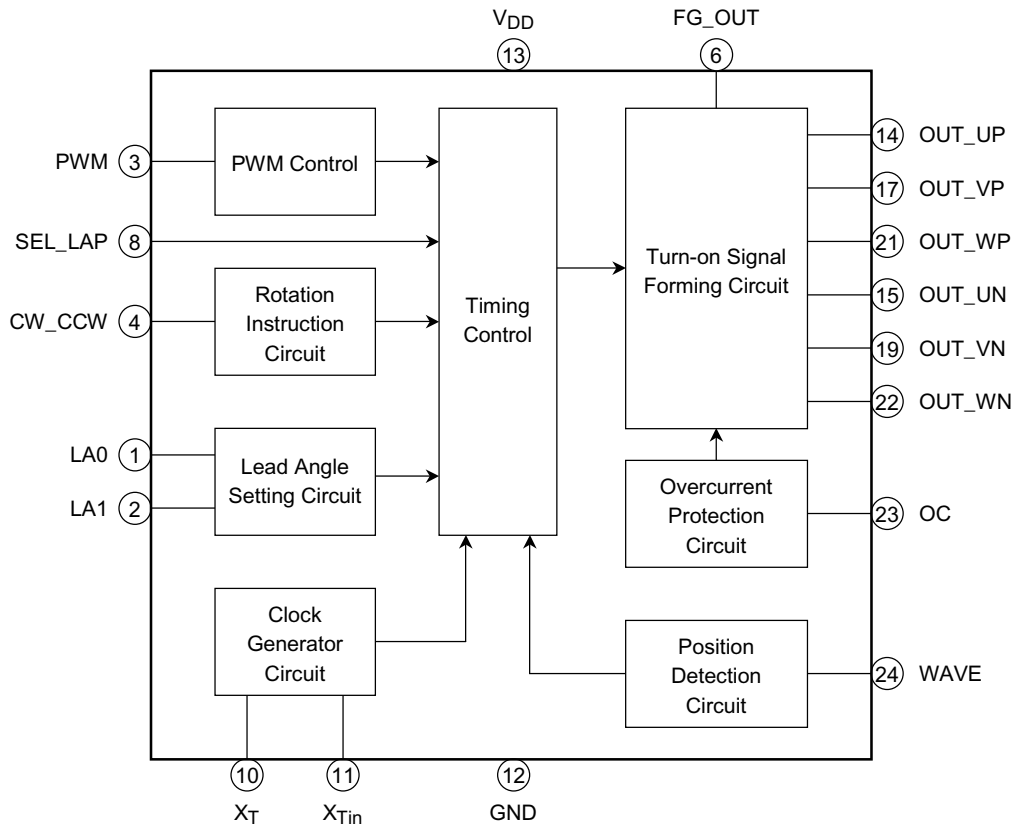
$V_{DD}$
13
FG_OUT
6

PWM 3
PWM Control

SEL_LAP 8

CW_CCW 4
Rotation Instruction Circuit

LA0 1
LA1 2
Lead Angle Setting Circuit

Clock Generator Circuit

Timing Control

Turn-on Signal Forming Circuit

Overcurrent Protection Circuit

Position Detection Circuit

14 OUT_UP
17 OUT_VP
21 OUT_WP
15 OUT_UN
19 OUT_VN
22 OUT_WN
23 OC
24 WAVE

10
$X_T$
11
$X_{Tin}$
12
GND